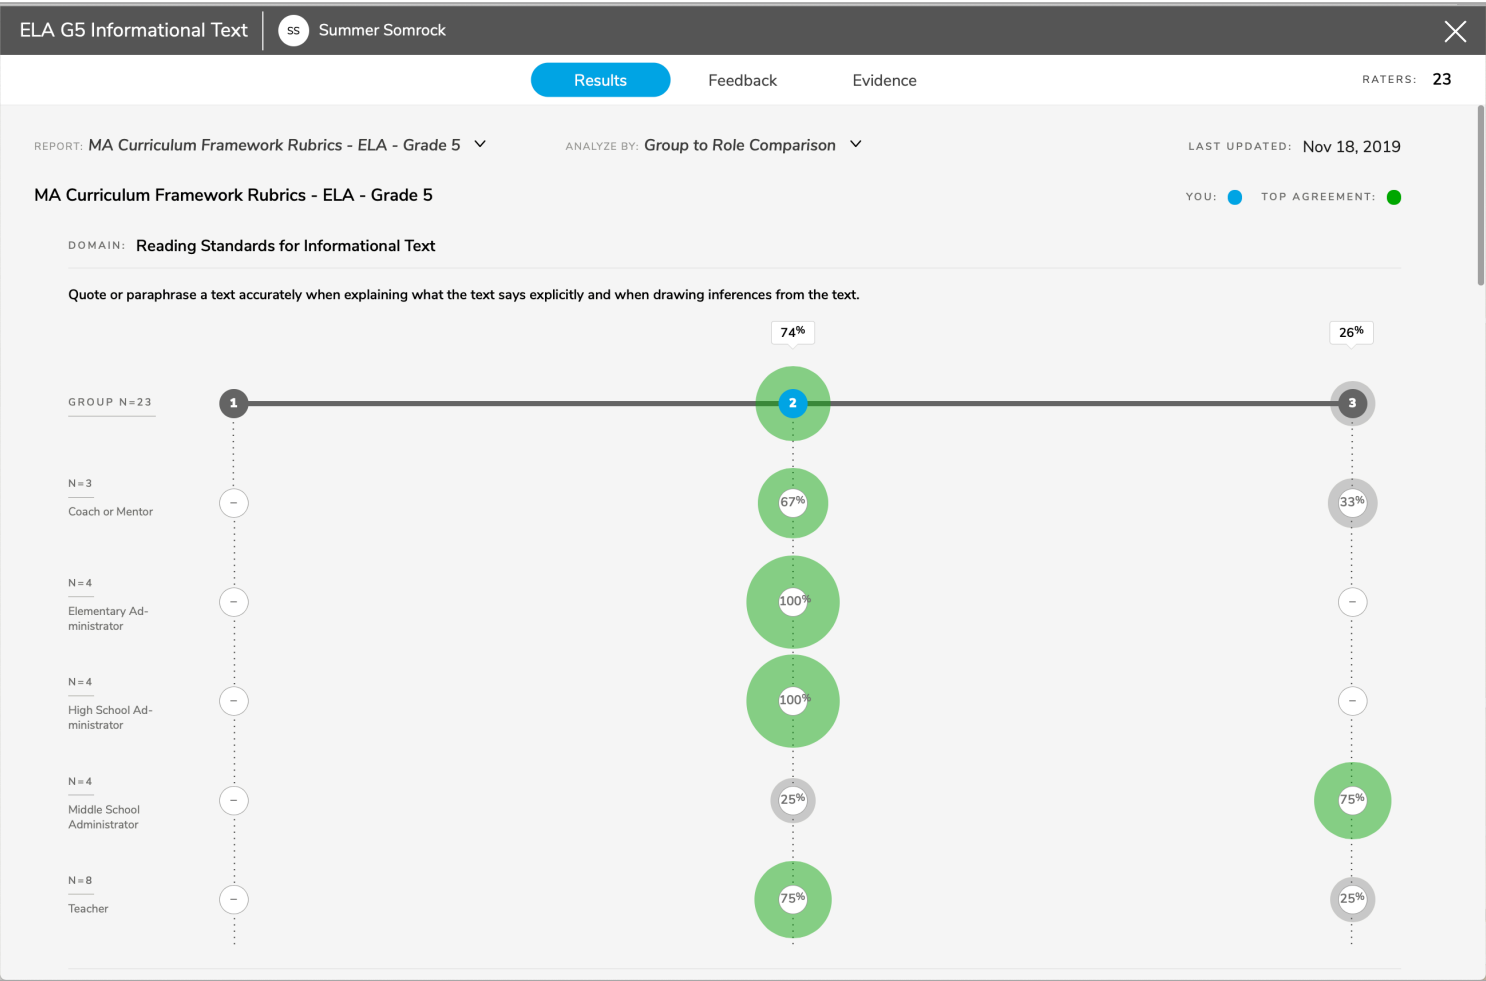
ELA G5 Informational Text | SS Summer Somrock

Results Feedback Evidence

RATERS: 23

REPORT: MA Curriculum Framework Rubrics - ELA - Grade 5

ANALYZE BY: Group to Role Comparison

LAST UPDATED: Nov 18, 2019

MA Curriculum Framework Rubrics - ELA - Grade 5

YOU: TOP AGREEMENT:

DOMAIN: Reading Standards for Informational Text

Quote or paraphrase a text accurately when explaining what the text says explicitly and when drawing inferences from the text.

74%

26%

GROUP N=23

1

2

3

N=3
Coach or Mentor

–

67%

33%

N=4
Elementary Administrator

–

100%

–

N=4
High School Administrator

–

100%

–

N=4
Middle School Administrator

–

25%

75%

N=8
Teacher

–

75%

25%